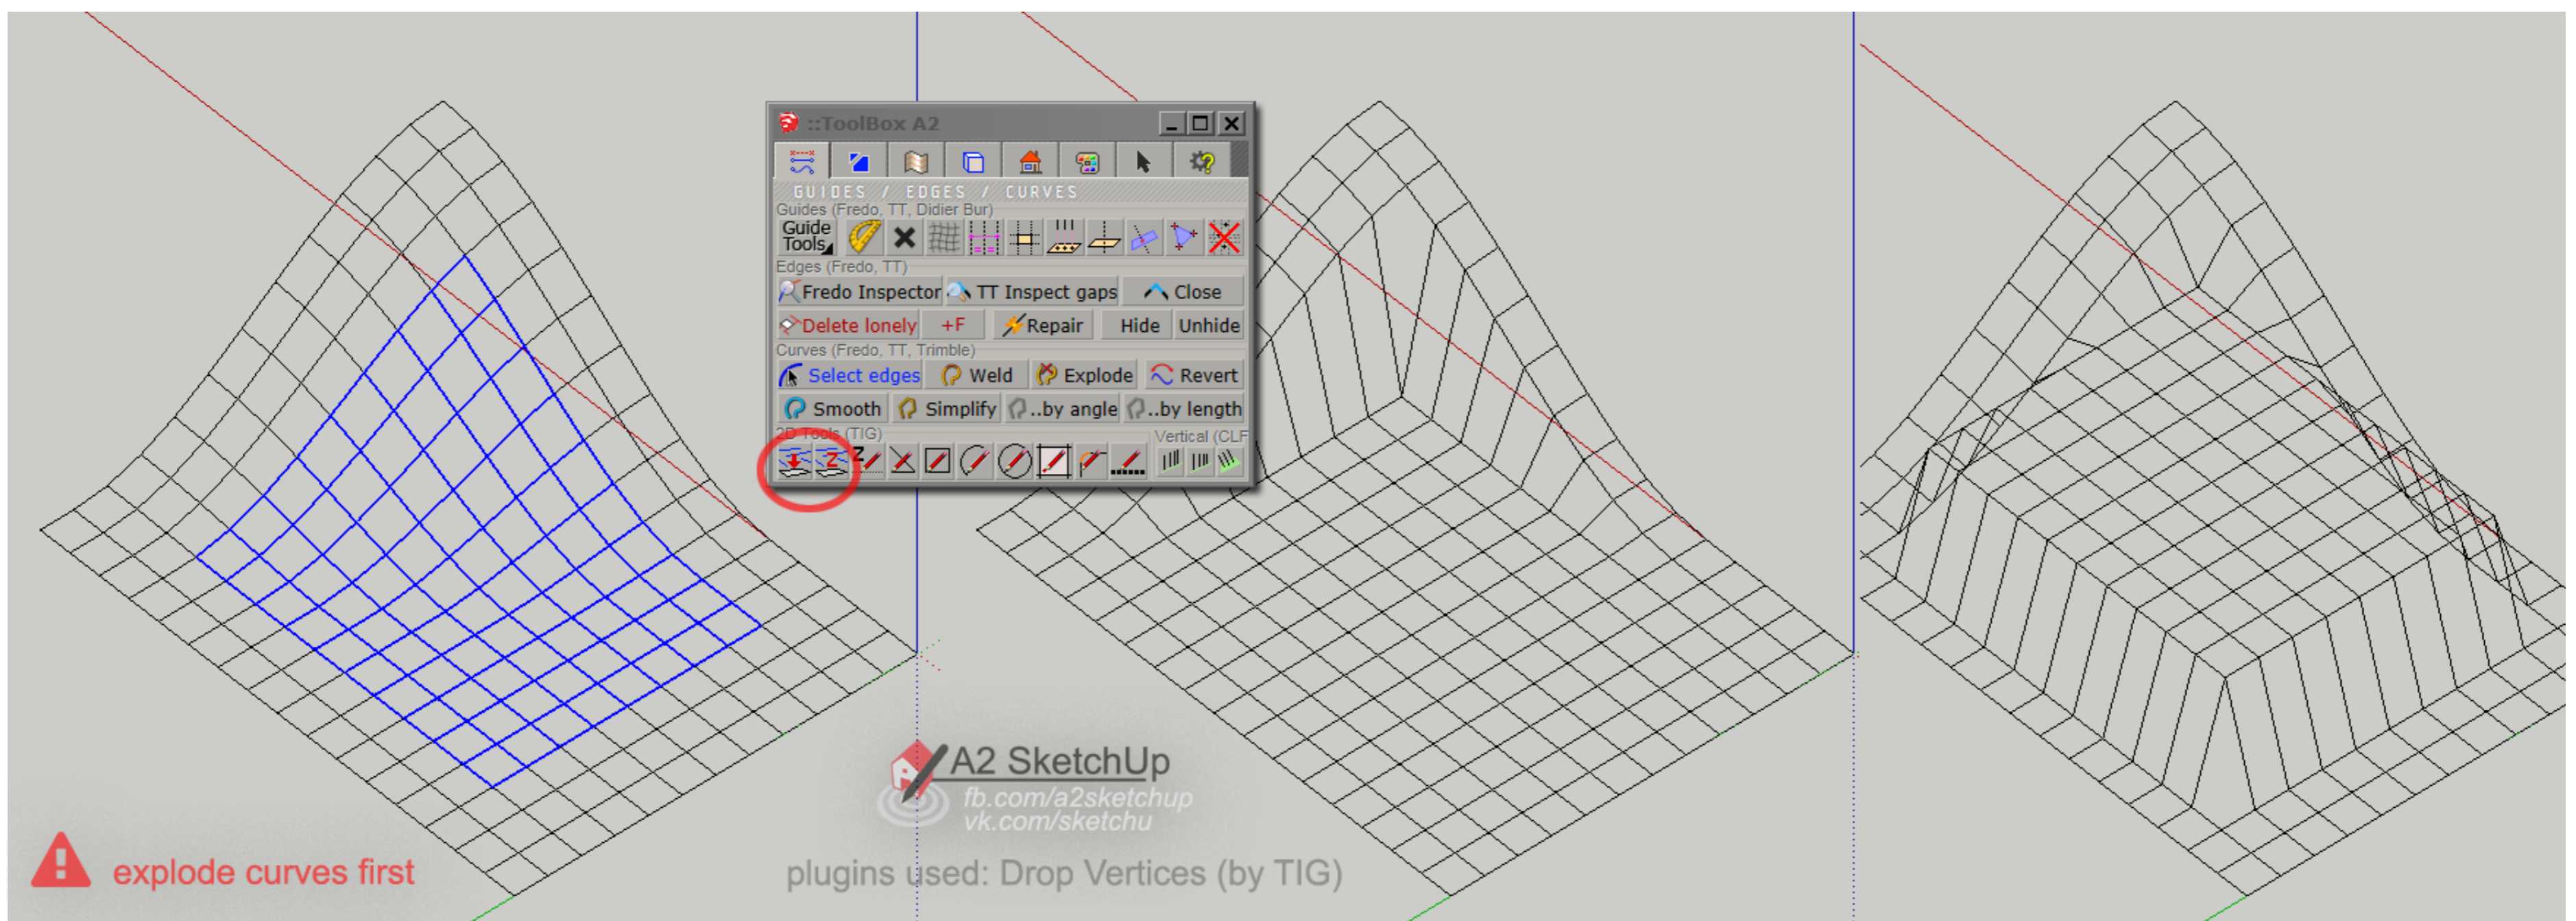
::ToolBox A2

GUIDES / EDGES / CURVES

Guides (Fredo, TT, Didier Bur)

Guide Tools

Edges (Fredo, TT)

Fredo Inspector
TT Inspect gaps
Close

Delete lonely
+F
Repair
Hide
Unhide

Curves (Fredo, TT, Trimble)

Select edges
Weld
Explode
Revert

Smooth
Simplify
..by angle
..by length

2D Tools (TIG)
Vertical (CLF

A2 SketchUp
fb.com/a2sketchup
vk.com/sketchu

explode curves first

plugins used: Drop Vertices (by TIG)